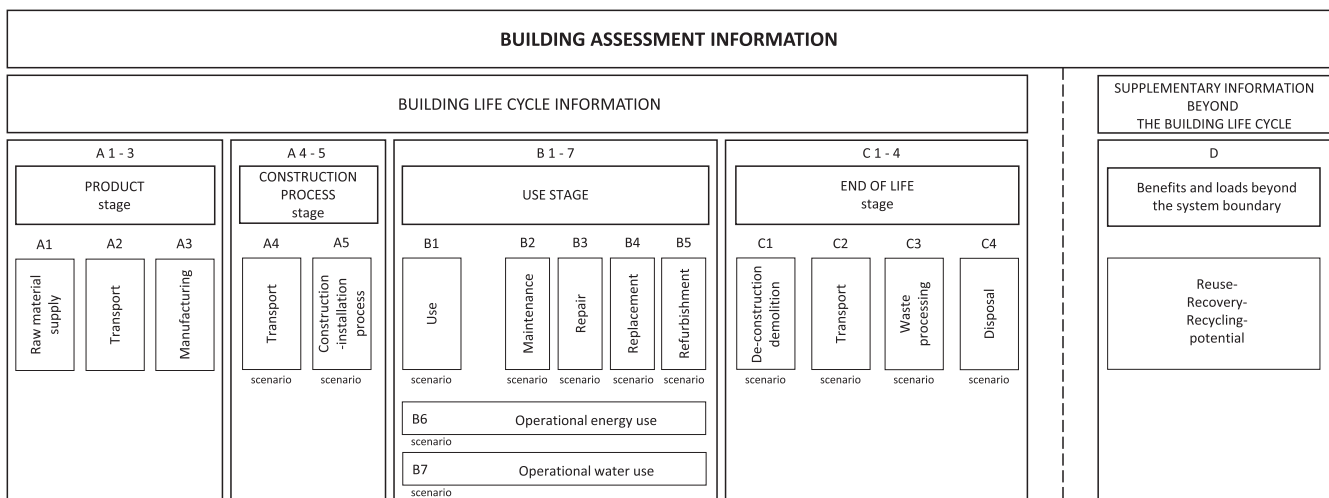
BUILDING ASSESSMENT INFORMATION

BUILDING LIFE CYCLE INFORMATION

SUPPLEMENTARY INFORMATION BEYOND THE BUILDING LIFE CYCLE

A 1 - 3

PRODUCT stage

A1 A2 A3

Raw material supply

Transport

Manufacturing

A 4 - 5

CONSTRUCTION PROCESS stage

A4 A5

Transport

Construction -installation process

scenario scenario

B 1 - 7

USE STAGE

B1 B2 B3 B4 B5

Use

Maintenance

Repair

Replacement

Refurbishment

scenario scenario scenario scenario scenario

B6 Operational energy use

scenario

B7 Operational water use

scenario

C 1 - 4

END OF LIFE stage

C1 C2 C3 C4

De-construction demolition

Transport

Waste processing

Disposal

scenario scenario scenario scenario

D

Benefits and loads beyond the system boundary

Reuse-
Recovery-
Recycling-
potential